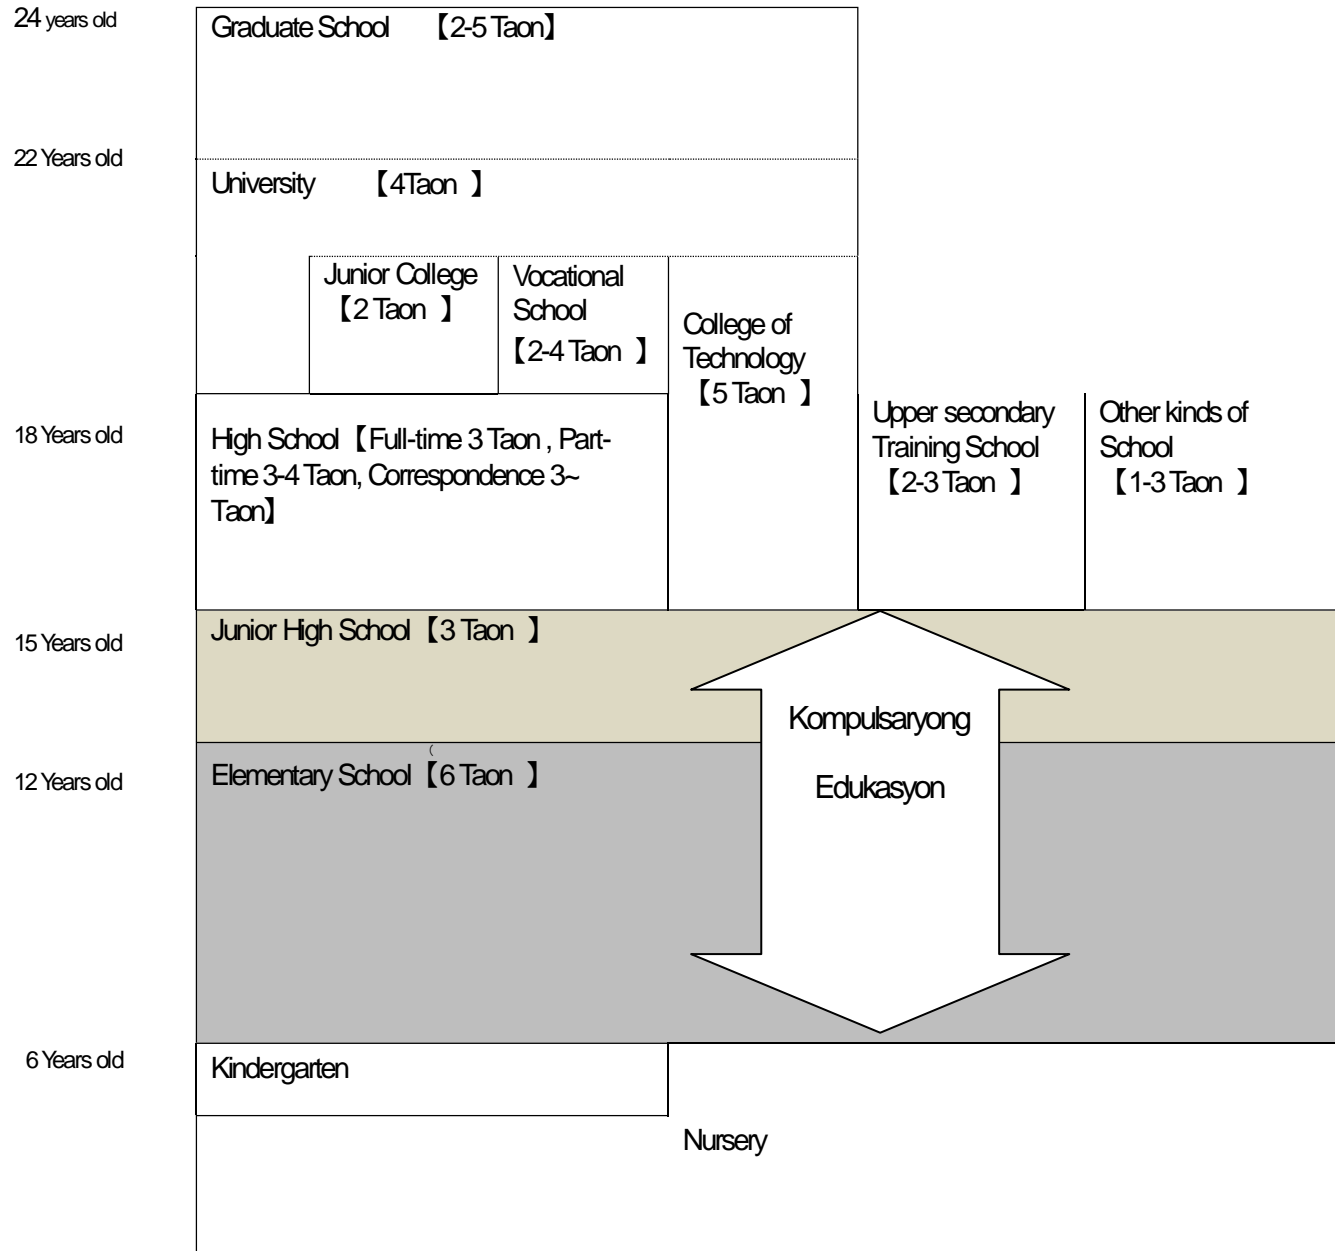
24 years old

Graduate School 【2-5 Taon】

22 Years old

University 【4Taon 】

Junior College 【2 Taon 】

Vocational School 【2-4 Taon 】

College of Technology 【5 Taon 】

18 Years old

High School【Full-time 3 Taon , Part-time 3-4 Taon, Correspondence 3~ Taon】

Upper secondary Training School 【2-3 Taon 】

Other kinds of School 【1-3 Taon 】

15 Years old

Junior High School【3 Taon 】

Kompulsaryong Edukasyon

12 Years old

Elementary School【6 Taon 】

6 Years old

Kindergarten

Nursery